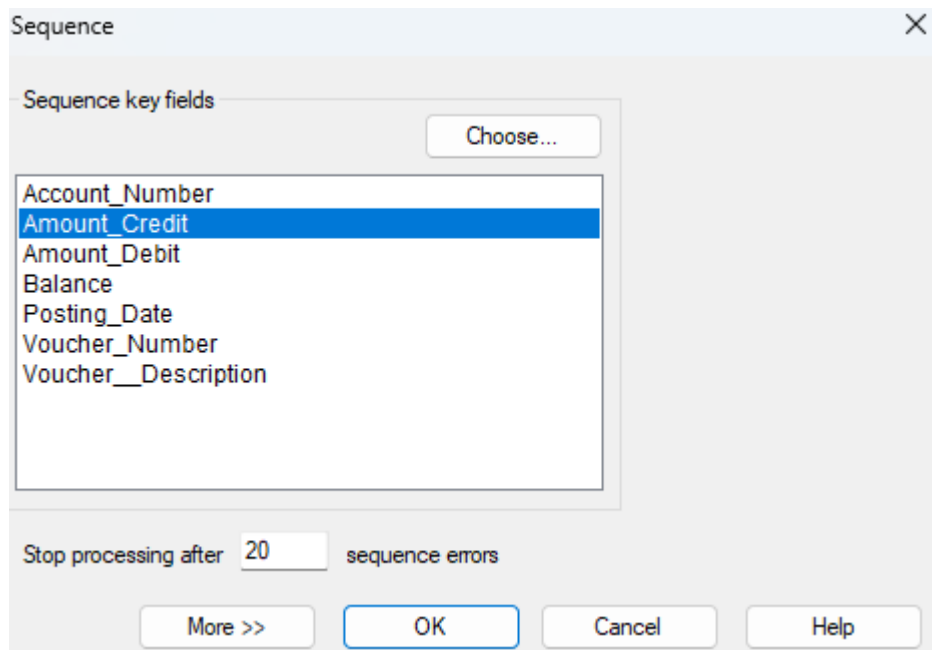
Sequence

Sequence key fields

Choose...

Account_Number
Amount_Credit
Amount_Debit
Balance
Posting_Date
Voucher_Number
Voucher__Description

Stop processing after 20 sequence errors

More >>
OK
Cancel
Help